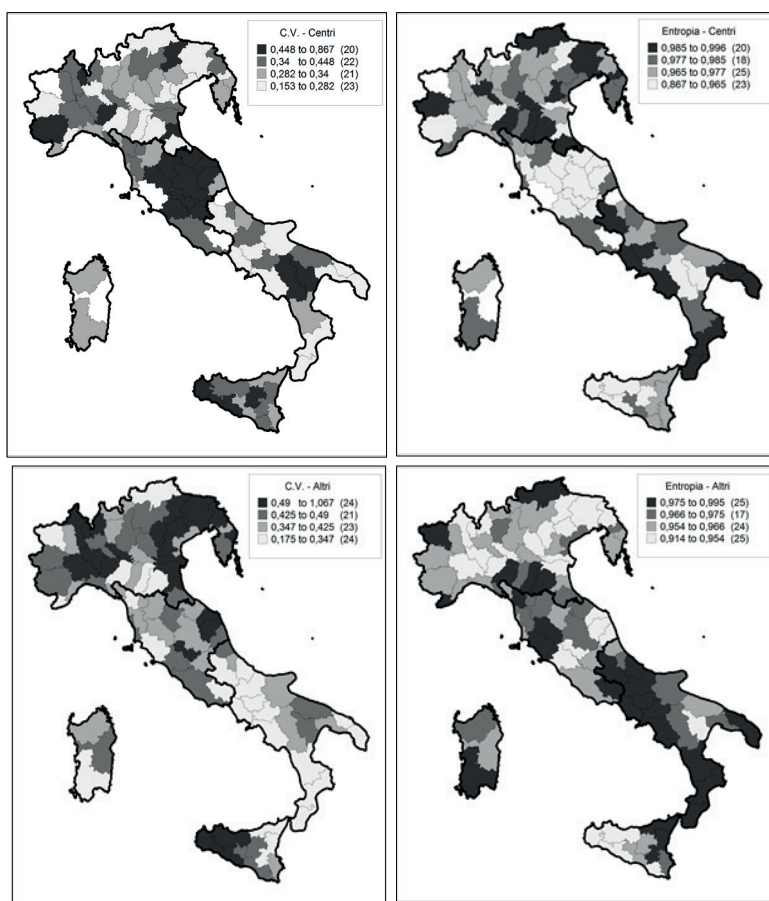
C.V. - Centri
0,448 to 0,867 (20)
0,34 to 0,448 (22)
0,282 to 0,34 (21)
0,153 to 0,282 (23)

Entropia - Centri
0,985 to 0,996 (20)
0,977 to 0,985 (18)
0,965 to 0,977 (25)
0,867 to 0,965 (23)

C.V. - Altri
0,49 to 1,067 (24)
0,425 to 0,49 (21)
0,347 to 0,425 (23)
0,175 to 0,347 (24)

Entropia - Altri
0,975 to 0,995 (25)
0,966 to 0,975 (17)
0,954 to 0,966 (24)
0,914 to 0,954 (25)